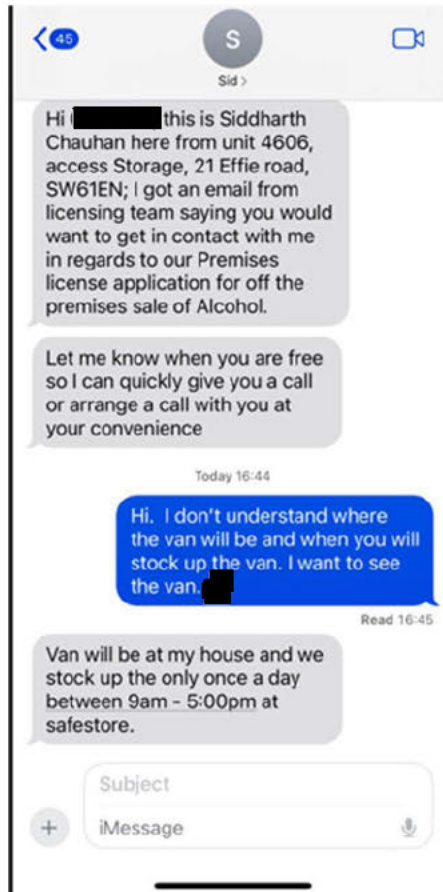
45

S

Sid >

Hi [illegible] this is Siddharth Chauhan here from unit 4606, access Storage, 21 Effie road, SW61EN; I got an email from licensing team saying you would want to get in contact with me in regards to our Premises license application for off the premises sale of Alcohol.

Let me know when you are free so I can quickly give you a call or arrange a call with you at your convenience

Today 16:44

Hi. I don't understand where the van will be and when you will stock up the van. I want to see the van. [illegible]

Read 16:45

Van will be at my house and we stock up the only once a day between 9am - 5:00pm at safestore.

Subject

iMessage